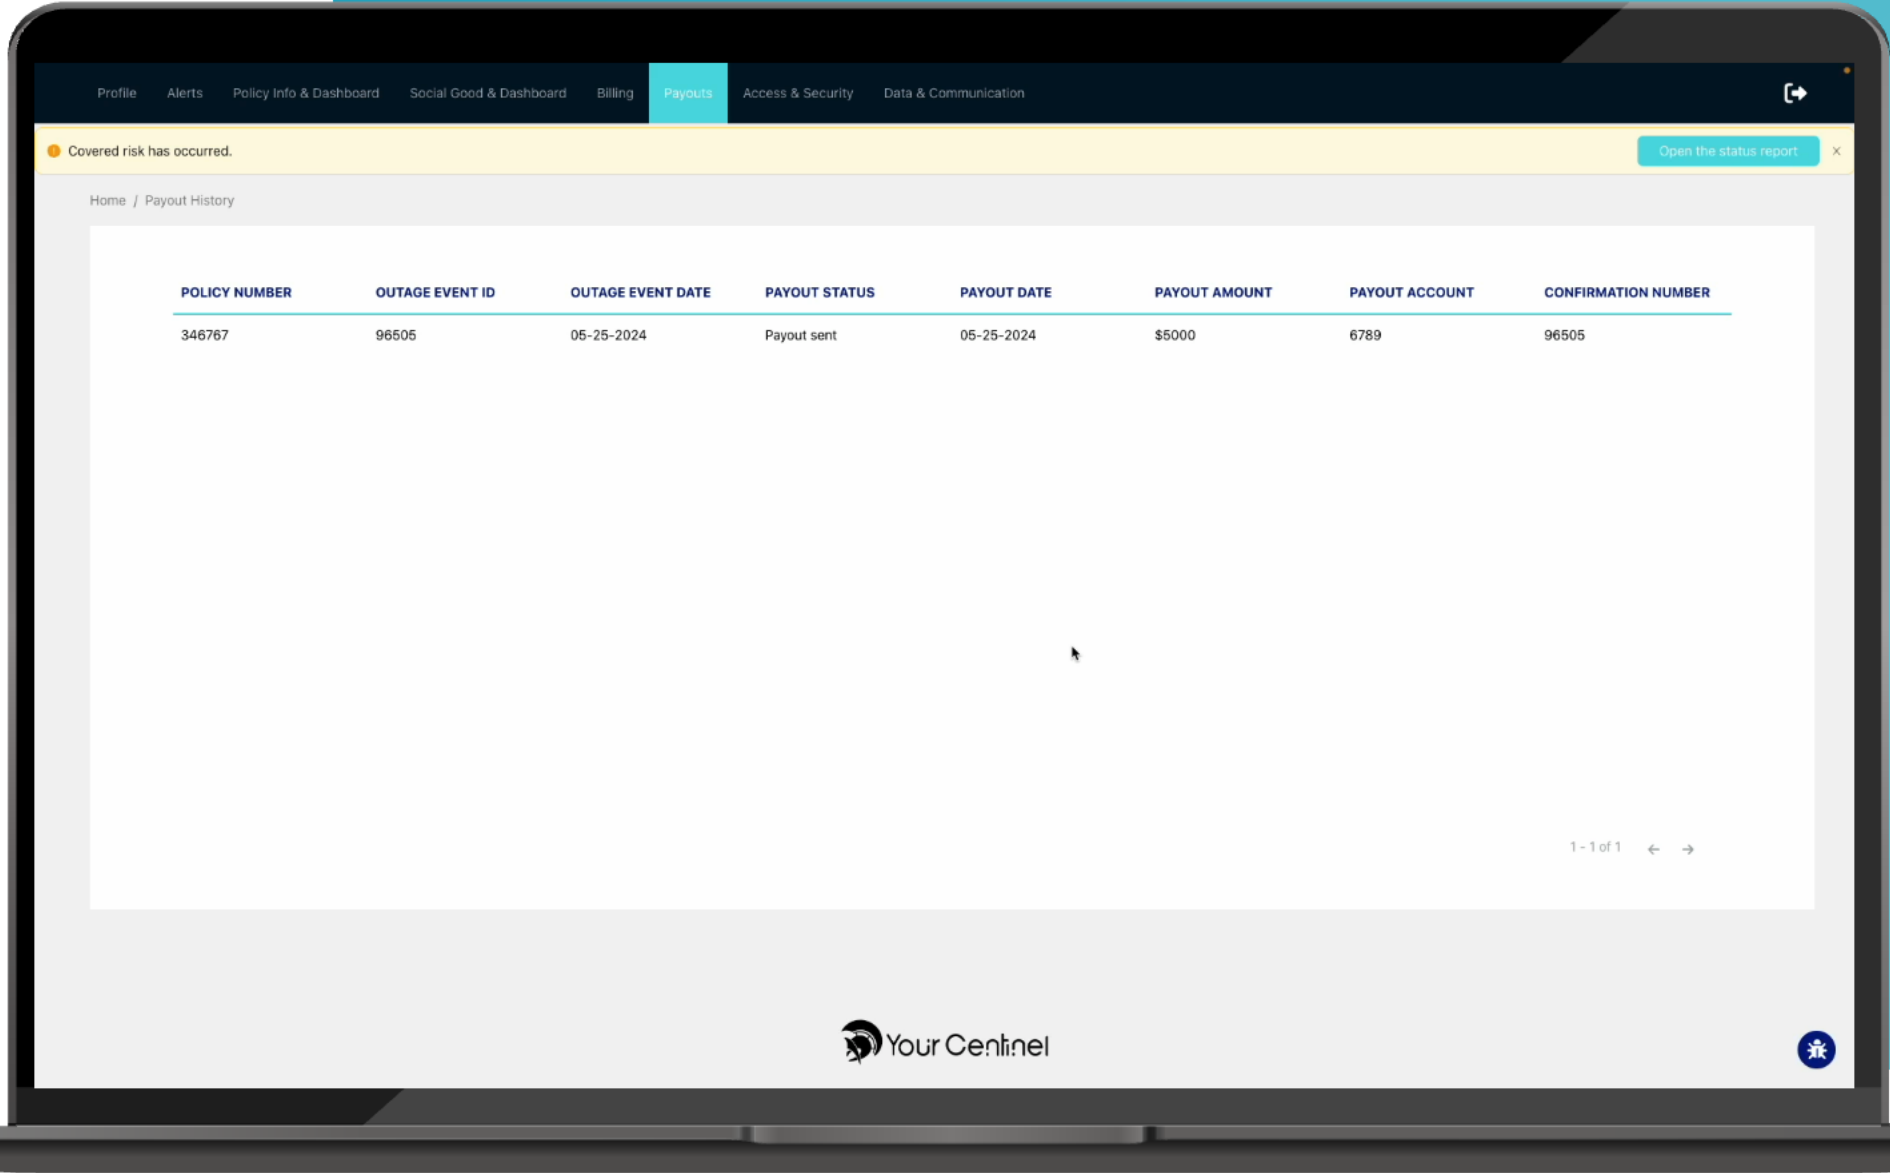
Profile Alerts Policy Info & Dashboard Social Good & Dashboard Billing Payouts Access & Security Data & Communication

Covered risk has occurred.

Open the status report

×

Home / Payout History

| POLICY NUMBER | OUTAGE EVENT ID | OUTAGE EVENT DATE | PAYOUT STATUS | PAYOUT DATE | PAYOUT AMOUNT | PAYOUT ACCOUNT | CONFIRMATION NUMBER |
|---|---|---|---|---|---|---|---|
| 346767 | 96505 | 05-25-2024 | Payout sent | 05-25-2024 | $5000 | 6789 | 96505 |

1 - 1 of 1

YourCentinel